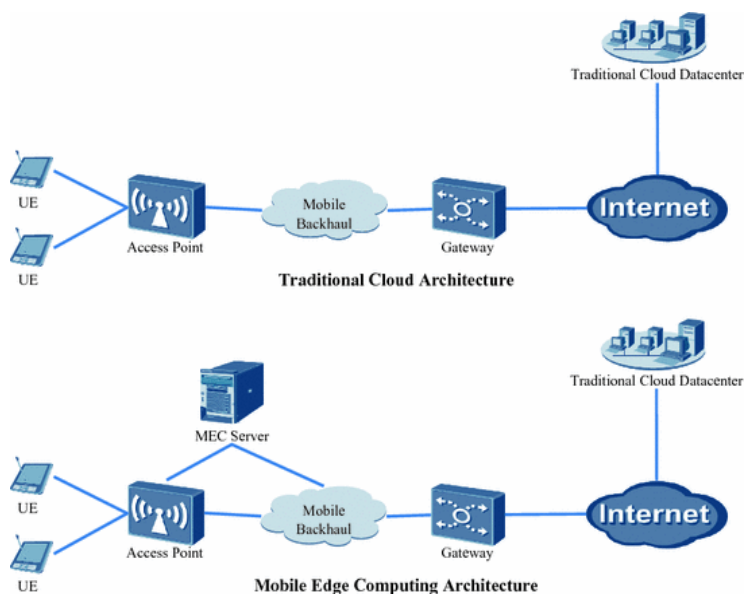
Traditional Cloud Datacenter

UE

UE

Access Point

Mobile Backhaul

Gateway

Internet

Traditional Cloud Architecture

Traditional Cloud Datacenter

MEC Server

UE

UE

Access Point

Mobile Backhaul

Gateway

Internet

Mobile Edge Computing Architecture